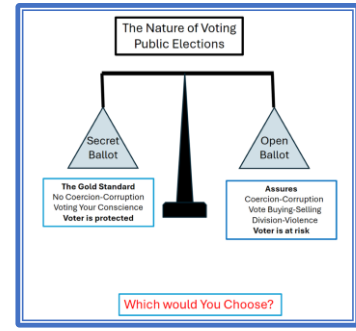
The Nature of Voting
Public Elections

Secret Ballot

Open Ballot

The Gold Standard
No Coercion-Corruption
Voting Your Conscience
Voter is protected

Assures
Coercion-Corruption
Vote Buying-Selling
Division-Violence
Voter is at risk

Which would You Choose?